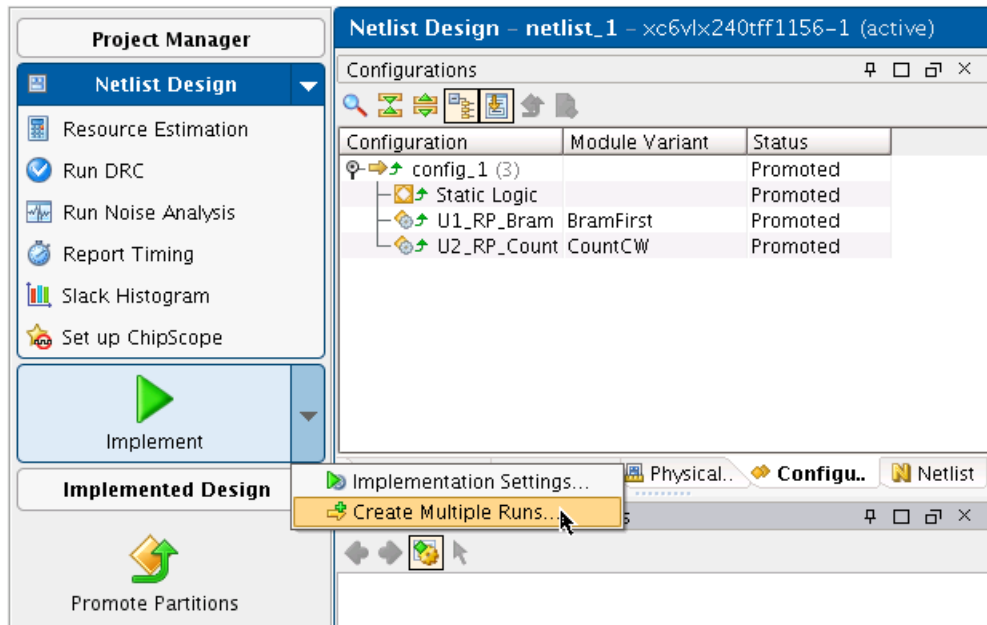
Project Manager

Netlist Design

Resource Estimation

Run DRC

Run Noise Analysis

Report Timing

Slack Histogram

Set up ChipScope

Implement

Implemented Design

Promote Partitions

Netlist Design – netlist_1 – xc6vlx240tff1156-1 (active)

Configurations

| Configuration | Module Variant | Status |
|---|---|---|
| config_1 (3) | | Promoted |
| Static Logic | | Promoted |
| U1_RP_Bram | BramFirst | Promoted |
| U2_RP_Count | CountCW | Promoted |

Implementation Settings...

Create Multiple Runs...

Physical..

Configu..

Netlist